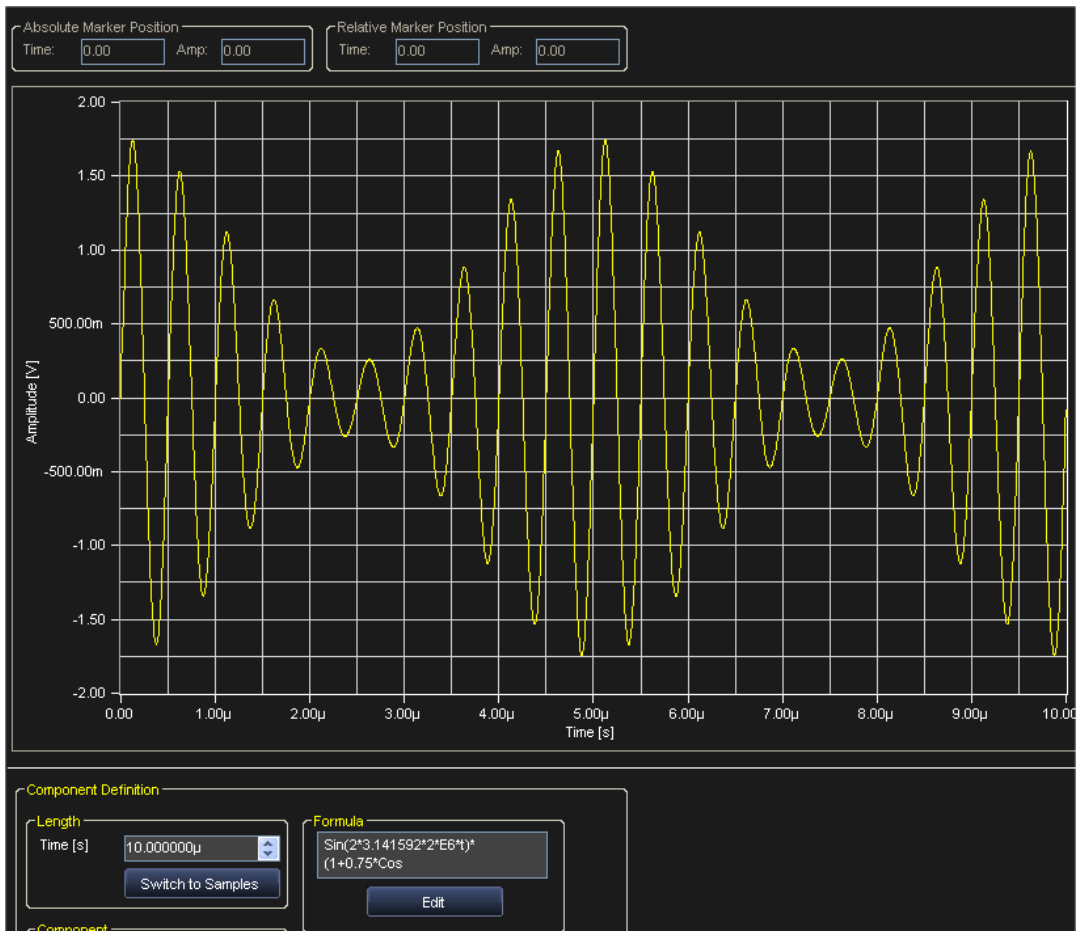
Absolute Marker Position
Time: 0.00 Amp: 0.00

Relative Marker Position
Time: 0.00 Amp: 0.00

2.00
1.50
1.00
500.00m
0.00
-500.00m
-1.00
-1.50
-2.00

Amplitude [V]

0.00 1.00µ 2.00µ 3.00µ 4.00µ 5.00µ 6.00µ 7.00µ 8.00µ 9.00µ 10.00

Time [s]

Component Definition

Length
Time [s] 10.000000µ
Switch to Samples

Formula
Sin(2*3.141592*2*E6*t)*
(1+0.75*Cos
Edit

Component